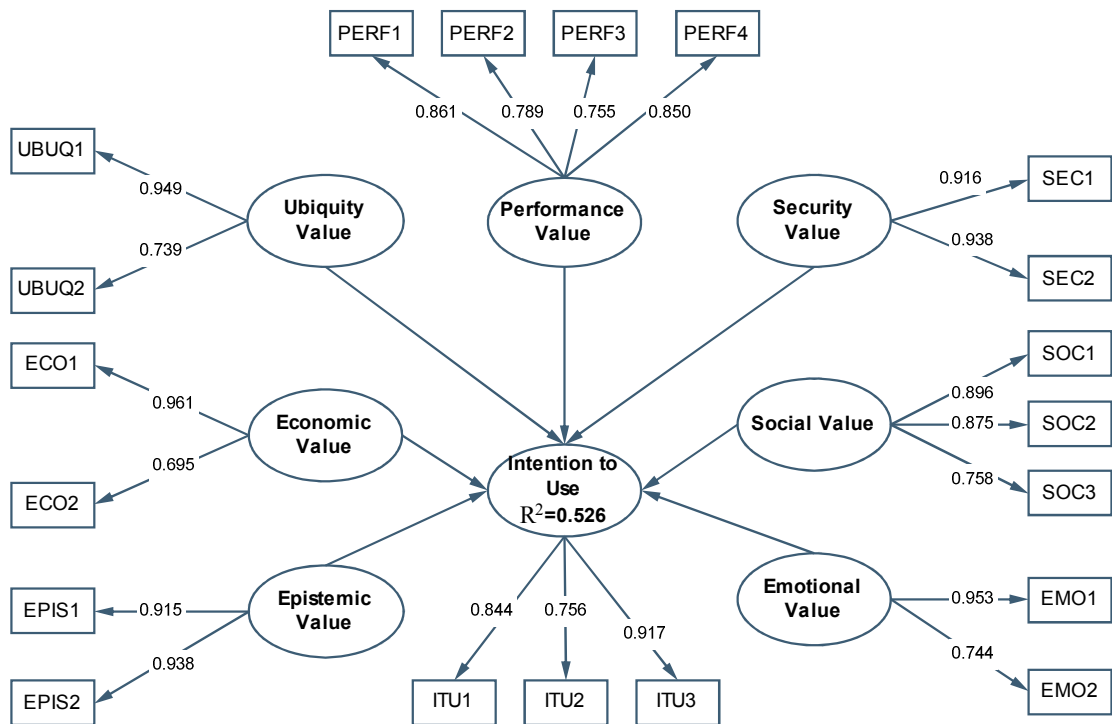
PERF1 PERF2 PERF3 PERF4

0.861 0.789 0.755 0.850

UBUQ1

0.949

Ubiquity Value

0.739

UBUQ2

Performance Value

Security Value

0.916

SEC1

0.938

SEC2

ECO1

0.961

Economic Value

0.695

ECO2

Intention to Use $R^2$=0.526

SOC1

0.896

Social Value

0.875

SOC2

0.758

SOC3

EPIS1

0.915

Epistemic Value

0.938

EPIS2

0.844 0.756 0.917

ITU1 ITU2 ITU3

Emotional Value

0.953

EMO1

0.744

EMO2